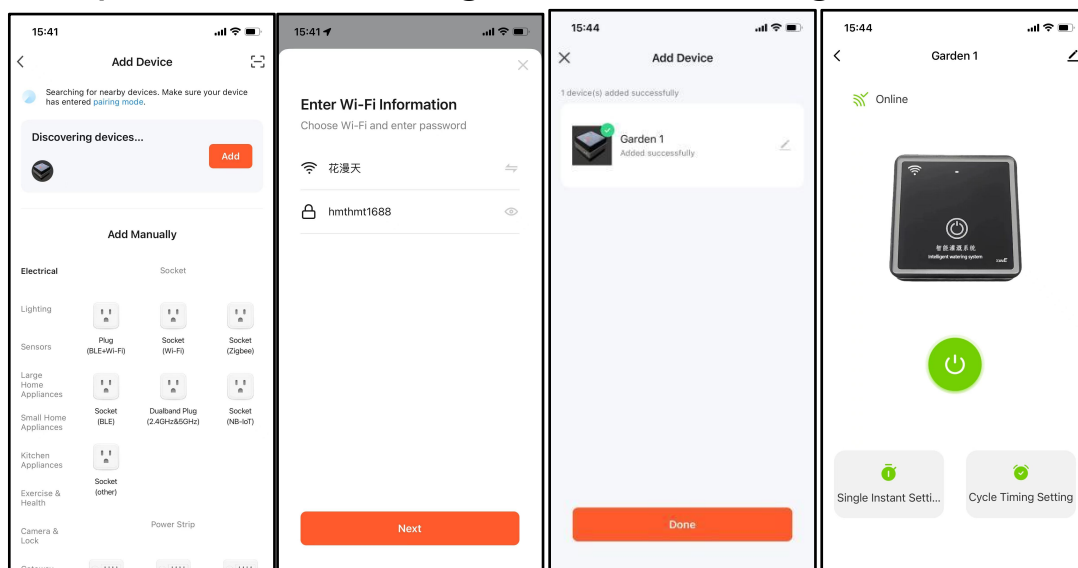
15:41

Add Device

Searching for nearby devices. Make sure your device has entered pairing mode.

Discovering devices...

Add

Add Manually

Electrical

Socket

Lighting

Sensors

Large Home Appliances

Small Home Appliances

Kitchen Appliances

Exercise & Health

Camera & Lock

Plug (BLE+Wi-Fi)

Socket (Wi-Fi)

Socket (Zigbee)

Socket (BLE)

Dualband Plug (2.4GHz&5GHz)

Socket (NB-IoT)

Socket (other)

Power Strip

15:41

Enter Wi-Fi Information

Choose Wi-Fi and enter password

花漫天

hmthmt1688

Next

15:44

Add Device

1 device(s) added successfully

Garden 1

Added successfully

Done

15:44

Garden 1

Online

智能灌溉系统

Intelligent watering system

Single Instant Setti...

Cycle Timing Setting